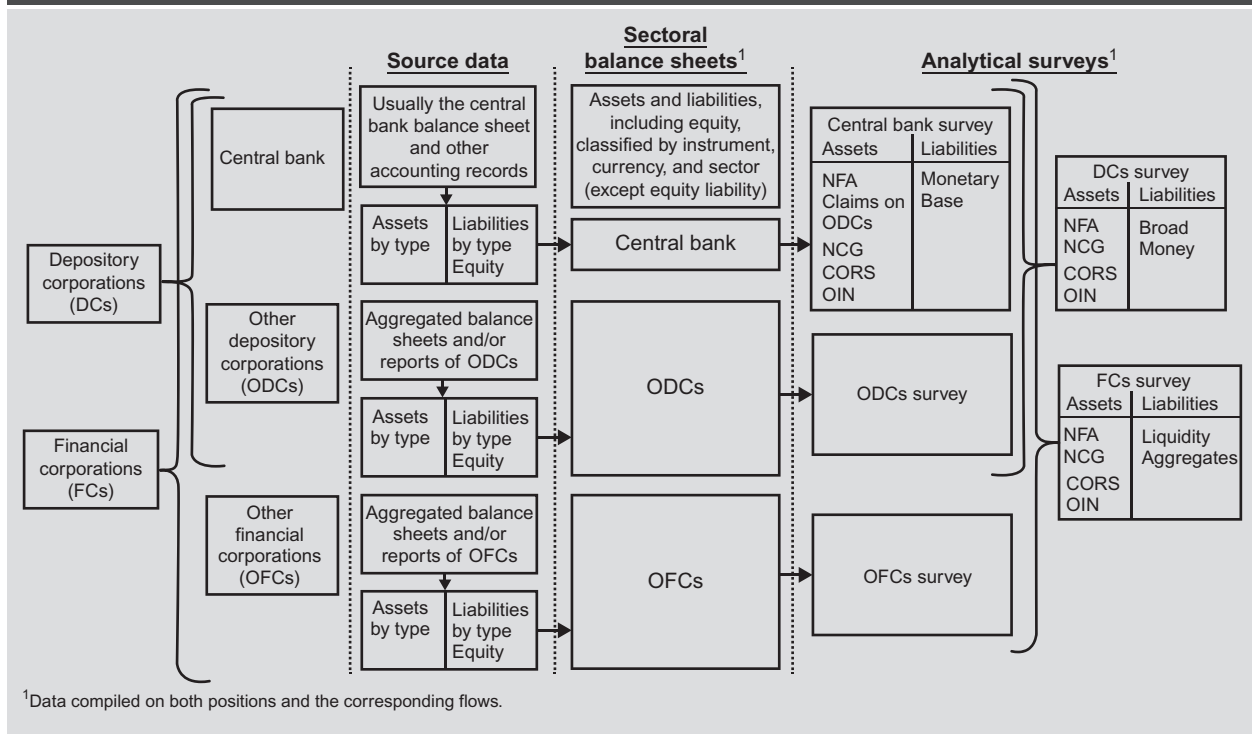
Source data

Sectoral balance sheets$^1$

Analytical surveys$^1$

Depository corporations (DCs)

Financial corporations (FCs)

Central bank

Usually the central bank balance sheet and other accounting records

Assets by type

Liabilities by type Equity

Assets and liabilities, including equity, classified by instrument, currency, and sector (except equity liability)

Central bank

Central bank survey

| Assets | Liabilities |
|---|---|
| NFA Claims on ODCs NCG CORS OIN | Monetary Base |

DCs survey

| Assets | Liabilities |
|---|---|
| NFA NCG CORS OIN | Broad Money |

Other depository corporations (ODCs)

Aggregated balance sheets and/or reports of ODCs

Assets by type

Liabilities by type Equity

ODCs

ODCs survey

FCs survey

| Assets | Liabilities |
|---|---|
| NFA NCG CORS OIN | Liquidity Aggregates |

Other financial corporations (OFCs)

Aggregated balance sheets and/or reports of OFCs

Assets by type

Liabilities by type Equity

OFCs

OFCs survey

$^1$Data compiled on both positions and the corresponding flows.